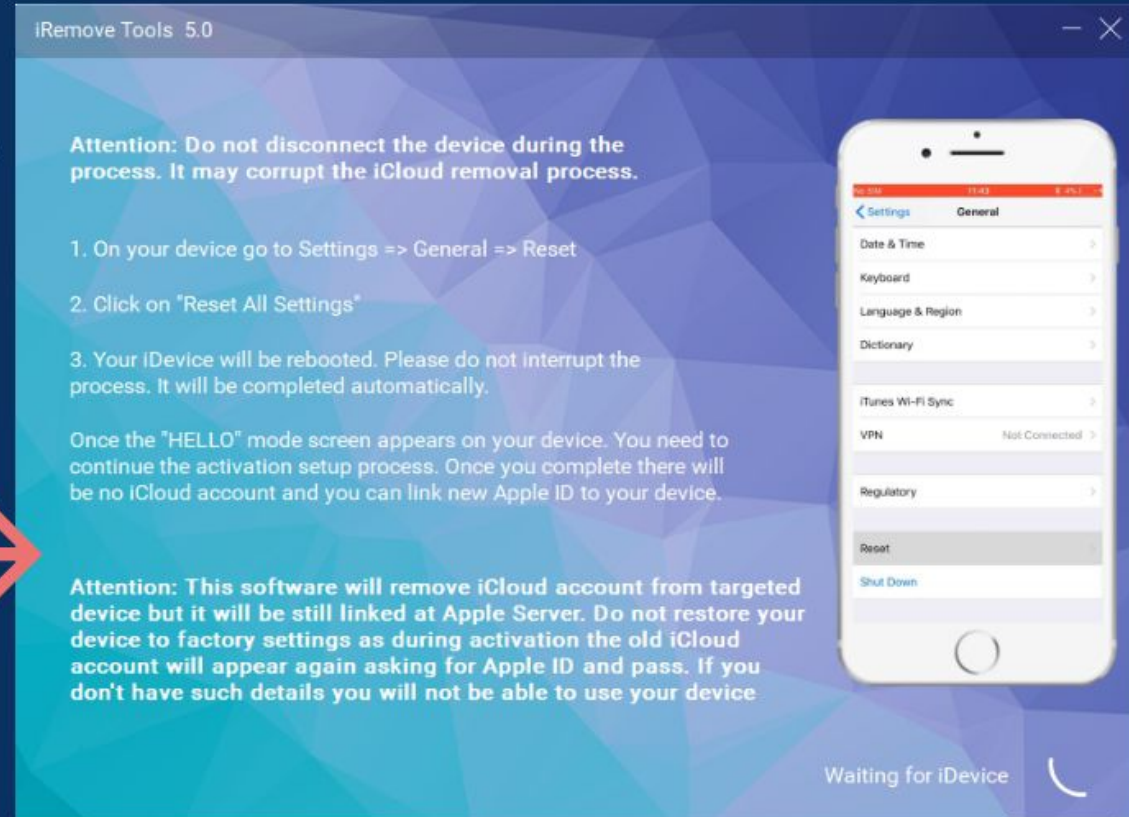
iRemove Tools 5.0

Attention: Do not disconnect the device during the process. It may corrupt the iCloud removal process.

1. On your device go to Settings => General => Reset

2. Click on "Reset All Settings"

3. Your iDevice will be rebooted. Please do not interrupt the process. It will be completed automatically.

Once the "HELLO" mode screen appears on your device. You need to continue the activation setup process. Once you complete there will be no iCloud account and you can link new Apple ID to your device.

Attention: This software will remove iCloud account from targeted device but it will be still linked at Apple Server. Do not restore your device to factory settings as during activation the old iCloud account will appear again asking for Apple ID and pass. If you don't have such details you will not be able to use your device

No SIM 11:43 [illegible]

< Settings General

Date & Time

Keyboard

Language & Region

Dictionary

iTunes Wi-Fi Sync

VPN Not Connected

Regulatory

Reset

Shut Down

Waiting for iDevice